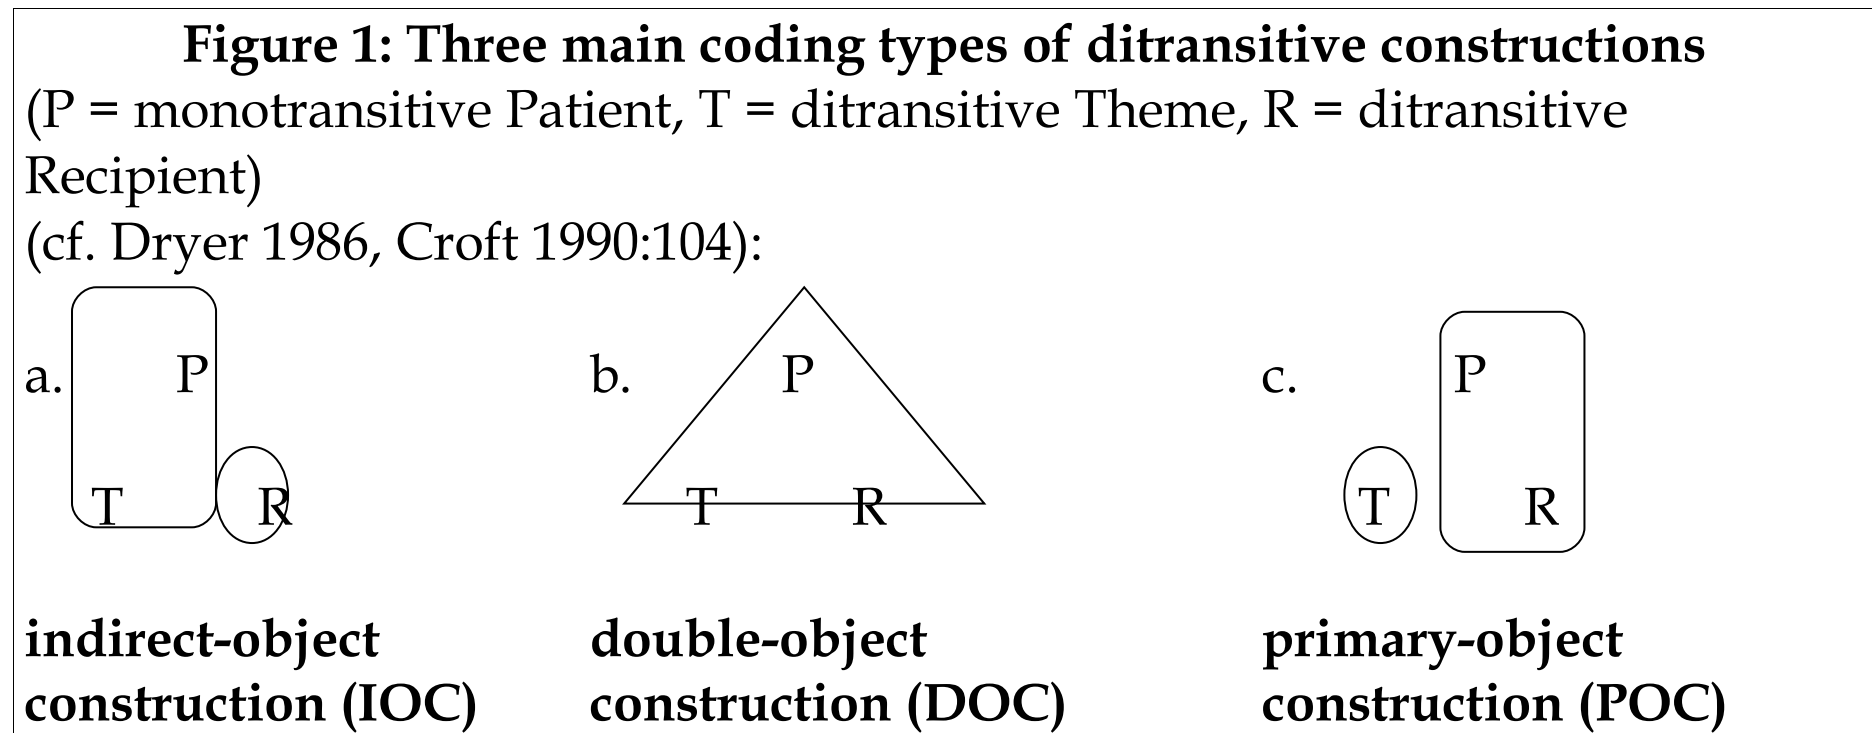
Figure 1: Three main coding types of ditransitive constructions
(P = monotransitive Patient, T = ditransitive Theme, R = ditransitive Recipient)
(cf. Dryer 1986, Croft 1990:104):

a. P T R

b. P T R

c. P T R

indirect-object construction (IOC)

double-object construction (DOC)

primary-object construction (POC)